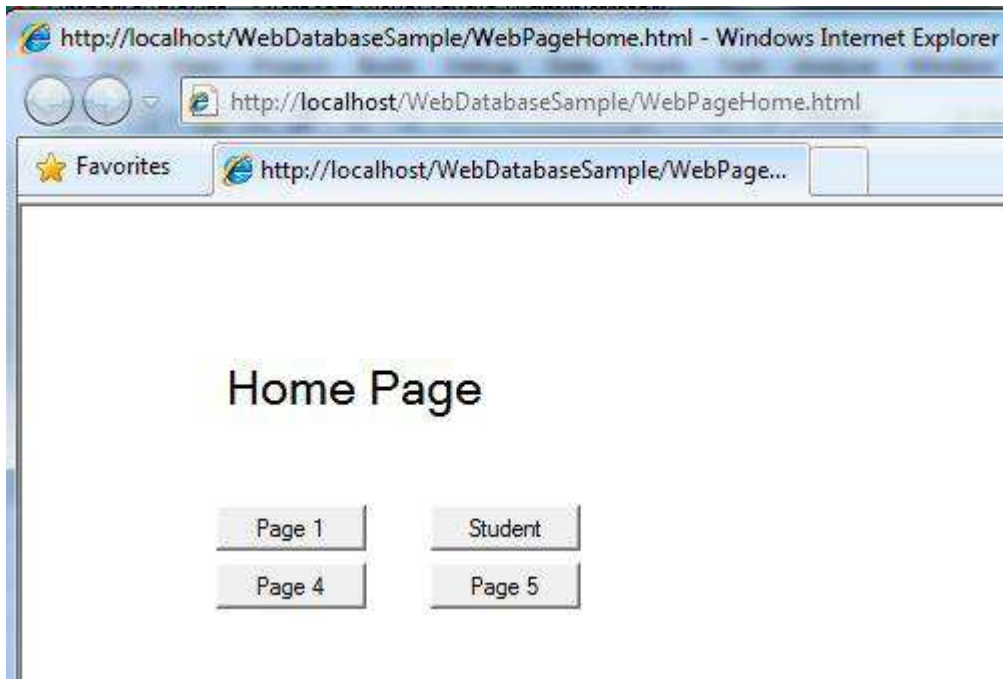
http://localhost/WebDatabaseSample/WebPageHome.html - Windows Internet Explorer

http://localhost/WebDatabaseSample/WebPageHome.html

Favorites

http://localhost/WebDatabaseSample/WebPage...

Home Page

Page 1

Student

Page 4

Page 5